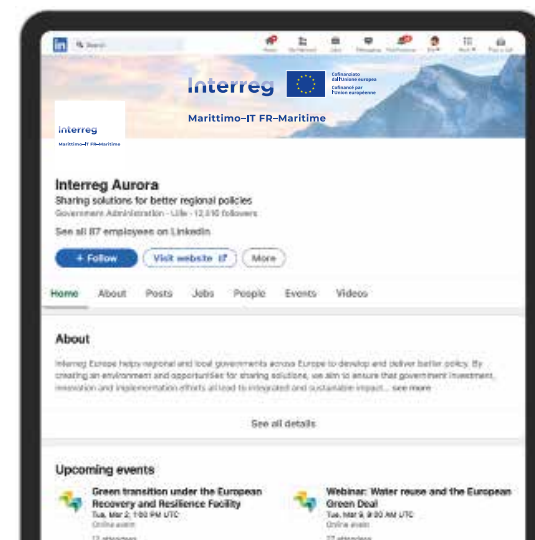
Search

Home My Network Jobs Messaging Notifications Me Work Try a Job

Interreg

Cofinanziato dall'Unione europea
Cofinancé par l'Union européenne

Marittimo–IT FR–Maritime

interreg
Marittimo–IT FR–Maritime

Interreg Aurora

Sharing solutions for better regional policies

Government Administration · Lille · 12,510 followers

See all 87 employees on LinkedIn

+ Follow Visit website More

Home About Posts Jobs People Events Videos

About

Interreg Europe helps regional and local governments across Europe to develop and deliver better policy. By creating an environment and opportunities for sharing solutions, we aim to ensure that government investment, innovation and implementation efforts all lead to integrated and sustainable impact... see more

See all details

Upcoming events

Green transition under the European Recovery and Resilience Facility
Tue, Mar 2, 1:00 PM UTC
Online event
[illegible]

Webinar: Water reuse and the European Green Deal
Tue, Mar 9, 9:30 AM UTC
Online event
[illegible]